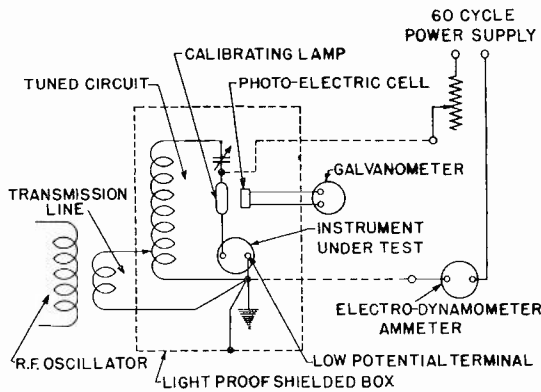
60 CYCLE
POWER SUPPLY

CALIBRATING LAMP

PHOTO-ELECTRIC CELL

TUNED CIRCUIT

GALVANOMETER

TRANSMISSION LINE

INSTRUMENT UNDER TEST

ELECTRO-DYNAMOMETER AMMETER

R.F. OSCILLATOR

LOW POTENTIAL TERMINAL

LIGHT PROOF SHIELDED BOX